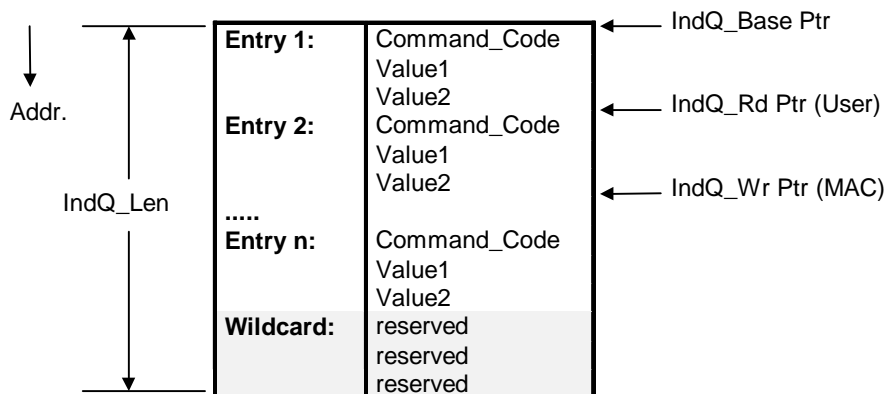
Addr.

IndQ_Len

| | |
|---|---|
| **Entry 1:** | Command_Code<br>Value1<br>Value2 |
| **Entry 2:** | Command_Code<br>Value1<br>Value2 |
| **.....** | |
| **Entry n:** | Command_Code<br>Value1<br>Value2 |
| **Wildcard:** | reserved<br>reserved<br>reserved |

IndQ_Base Ptr

IndQ_Rd Ptr (User)

IndQ_Wr Ptr (MAC)